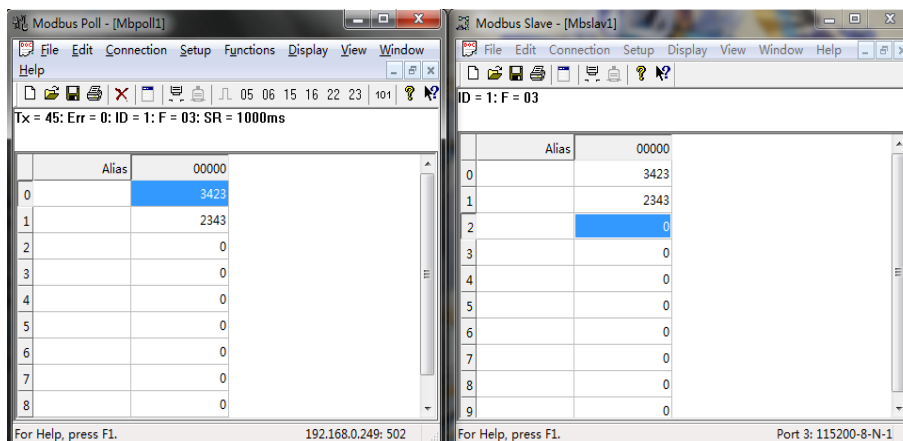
Modbus Poll - [Mbpoll1]

File Edit Connection Setup Functions Display View Window Help

05 06 15 16 22 23 101

Tx = 45: Err = 0: ID = 1: F = 03: SR = 1000ms

| | Alias | 00000 |
|---|---|---|
| 0 | | 3423 |
| 1 | | 2343 |
| 2 | | 0 |
| 3 | | 0 |
| 4 | | 0 |
| 5 | | 0 |
| 6 | | 0 |
| 7 | | 0 |
| 8 | | 0 |

For Help, press F1. 192.168.0.249: 502

Modbus Slave - [Mbslav1]

File Edit Connection Setup Display View Window Help

ID = 1: F = 03

| | Alias | 00000 |
|---|---|---|
| 0 | | 3423 |
| 1 | | 2343 |
| 2 | | 0 |
| 3 | | 0 |
| 4 | | 0 |
| 5 | | 0 |
| 6 | | 0 |
| 7 | | 0 |
| 8 | | 0 |
| 9 | | 0 |

For Help, press F1. Port 3: 115200-8-N-1